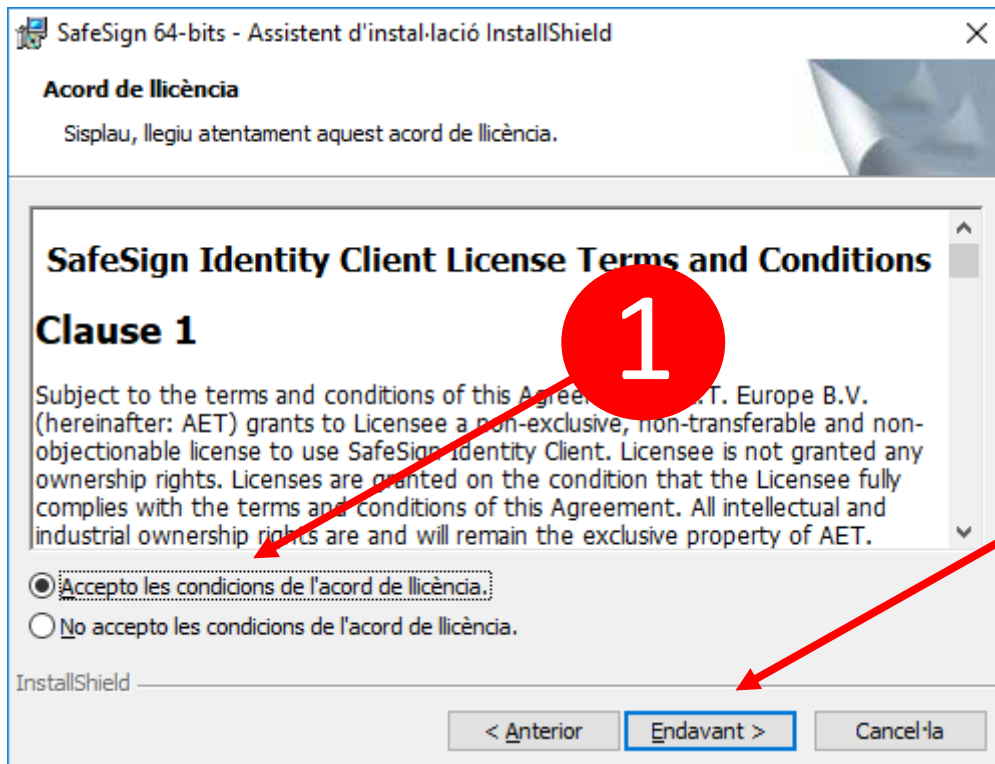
SafeSign 64-bits - Assistent d'instal·lació InstallShield

Acord de llicència

Sisplau, llegiu atentament aquest acord de llicència.

SafeSign Identity Client License Terms and Conditions

Clause 1

1

Subject to the terms and conditions of this Agree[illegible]T. Europe B.V. (hereinafter: AET) grants to Licensee a non-exclusive, non-transferable and non-objectionable license to use SafeSign Identity Client. Licensee is not granted any ownership rights. Licenses are granted on the condition that the Licensee fully complies with the terms and conditions of this Agreement. All intellectual and industrial ownership rights are and will remain the exclusive property of AET.

Accepto les condicions de l'acord de llicència.

No accepto les condicions de l'acord de llicència.

InstallShield

< Anterior

Endavant >

Cancel·la